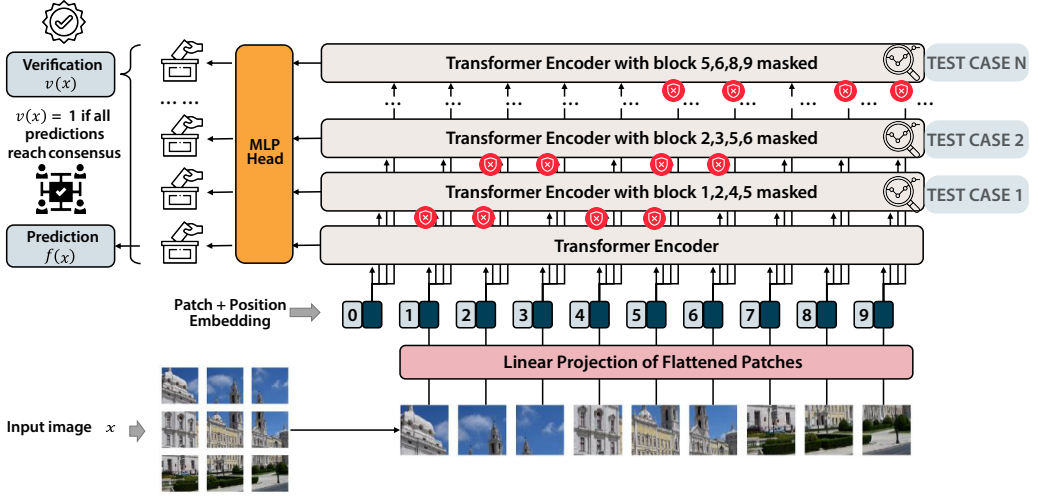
Verification
$v(x)$

$v(x) = 1$ if all predictions reach consensus

Prediction
$f(x)$

MLP Head

Transformer Encoder with block 5,6,8,9 masked

TEST CASE N

Transformer Encoder with block 2,3,5,6 masked

TEST CASE 2

Transformer Encoder with block 1,2,4,5 masked

TEST CASE 1

Transformer Encoder

Patch + Position Embedding

0 1 2 3 4 5 6 7 8 9

Linear Projection of Flattened Patches

Input image $x$